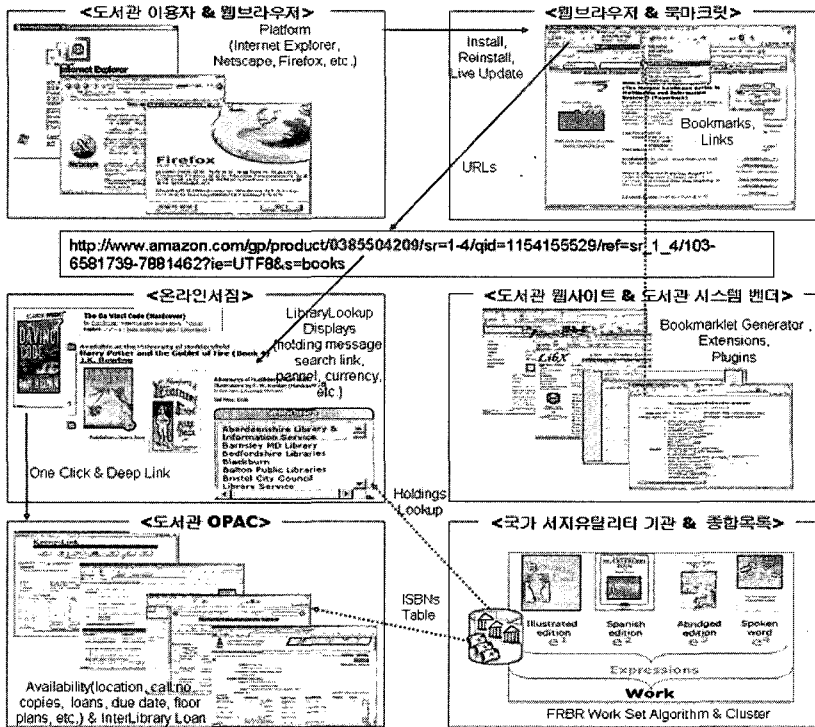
<도서관 이용자 & 웹브라우저>

Platform (Internet Explorer, Netscape, Firefox, etc.)

Internet Explorer

Firefox

Install, Reinstall, Live Update

<웹브라우저 & 북마크릿>

Bookmarks, Links

URLs

http://www.amazon.com/gp/product/0385504209/sr=1-4/qid=1154155529/ref=sr_1_4/103-6581739-7881462?ie=UTF8&s=books

<온라인서점>

The Da Vinci Code (Hardcover)

Harry Potter and the Goblet of Fire (Book 4)

J.K. Rowling

LibraryLookup Displays (holding message search link, pannel, currency, etc.)

Aberdeenshire Library & Information Service
Barnsley MD Library
Bedfordshire Libraries
Blackburn
Bolton Public Libraries
Bristol City Council
Library Service

One Click & Deep Link

Holdings Lookup

<도서관 웹사이트 & 도서관 시스템 벤더>

Bookmarklet Generator , Extensions, Plugins

<도서관 OPAC>

Availability(location, call no. copies, loans, due date, floor plans, etc.) & InterLibrary Loan

ISBNs Table

<국가 서지유틸리티 기관 & 종합목록>

Illustrated edition

Spanish edition

Abridged edition

Spoken word

Expressions

Work

FRBR Work Set Algorithm & Cluster